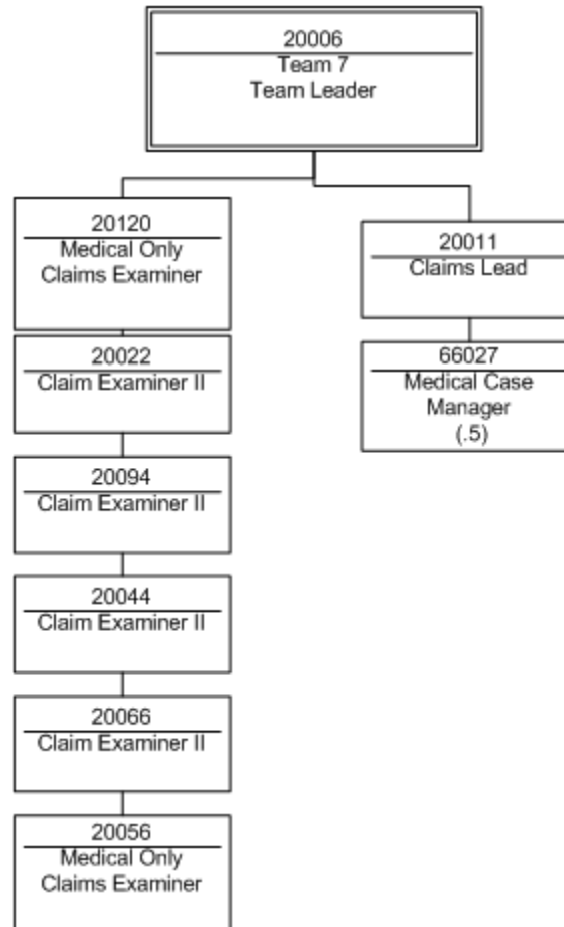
20006
Team 7
Team Leader

20120
Medical Only Claims Examiner

20022
Claim Examiner II

20094
Claim Examiner II

20044
Claim Examiner II

20066
Claim Examiner II

20056
Medical Only Claims Examiner

20011
Claims Lead

66027
Medical Case Manager (.5)